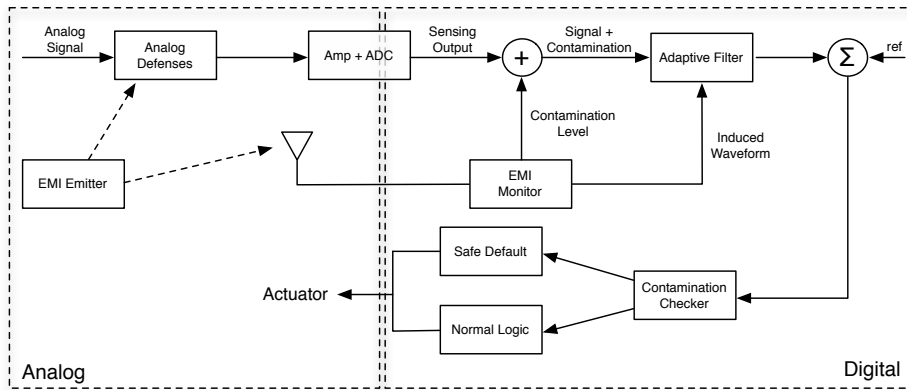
Analog Signal

Analog Defenses

Amp + ADC

Sensing Output

+

Signal + Contamination

Adaptive Filter

Σ

ref

Contamination Level

Induced Waveform

EMI Emitter

EMI Monitor

Safe Default

Contamination Checker

Actuator

Normal Logic

Analog

Digital